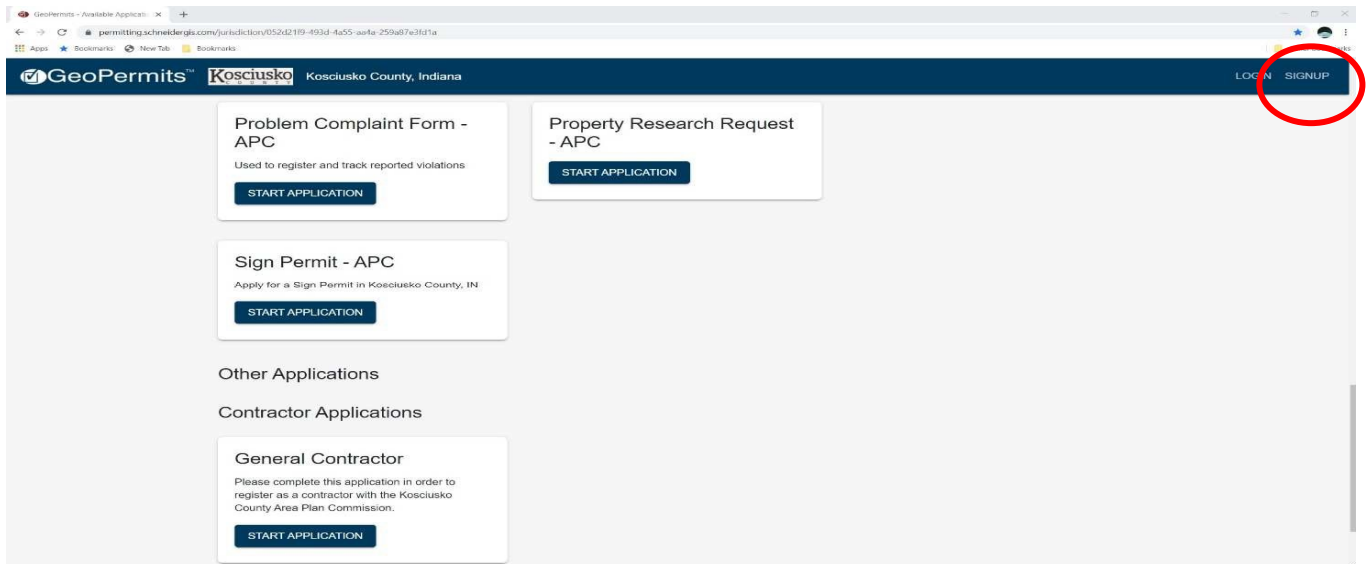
GeoPermits - Available Applicatio ×

permitting.schneidergis.com/jurisdiction/052d21f9-493d-4a55-aa4a-259a87e3fd1a

Apps Bookmarks New Tab Bookmarks

GeoPermits™ Kosciusko COUNTY Kosciusko County, Indiana

LOGIN SIGNUP

Problem Complaint Form - APC
Used to register and track reported violations
START APPLICATION

Property Research Request - APC
START APPLICATION

Sign Permit - APC
Apply for a Sign Permit in Kosciusko County, IN
START APPLICATION

Other Applications

Contractor Applications

General Contractor
Please complete this application in order to register as a contractor with the Kosciusko County Area Plan Commission.
START APPLICATION